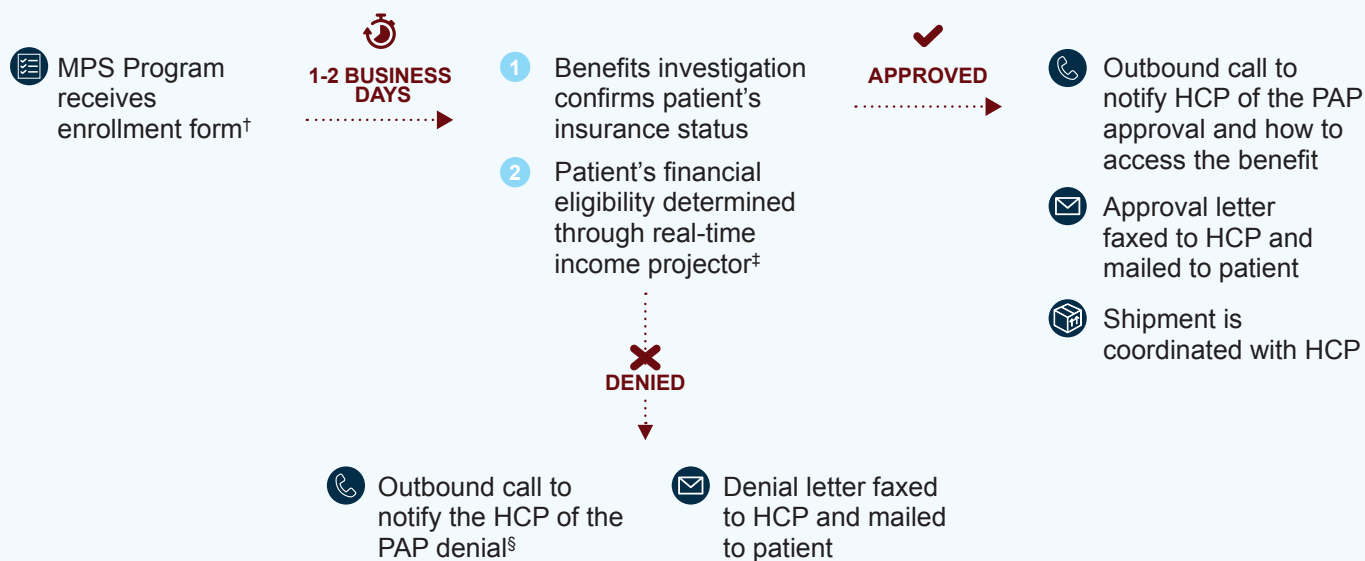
MPS Program receives enrollment form†

1-2 BUSINESS DAYS

1 Benefits investigation confirms patient's insurance status

2 Patient's financial eligibility determined through real-time income projector‡

APPROVED

Outbound call to notify HCP of the PAP approval and how to access the benefit

Approval letter faxed to HCP and mailed to patient

Shipment is coordinated with HCP

DENIED

Outbound call to notify the HCP of the PAP denial§

Denial letter faxed to HCP and mailed to patient